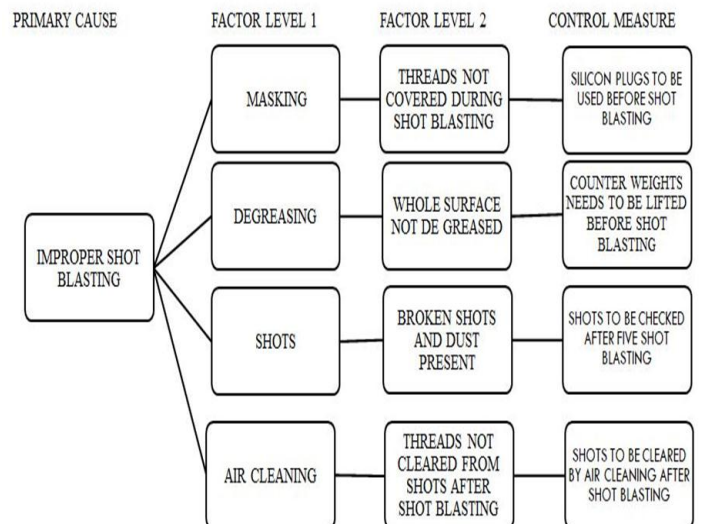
PRIMARY CAUSE

FACTOR LEVEL 1

FACTOR LEVEL 2

CONTROL MEASURE

IMPROPER SHOT BLASTING

MASKING

THREADS NOT COVERED DURING SHOT BLASTING

SILICON PLUGS TO BE USED BEFORE SHOT BLASTING

DEGREASING

WHOLE SURFACE NOT DE GREASED

COUNTER WEIGHTS NEEDS TO BE LIFTED BEFORE SHOT BLASTING

SHOTS

BROKEN SHOTS AND DUST PRESENT

SHOTS TO BE CHECKED AFTER FIVE SHOT BLASTING

AIR CLEANING

THREADS NOT CLEARED FROM SHOTS AFTER SHOT BLASTING

SHOTS TO BE CLEARED BY AIR CLEANING AFTER SHOT BLASTING